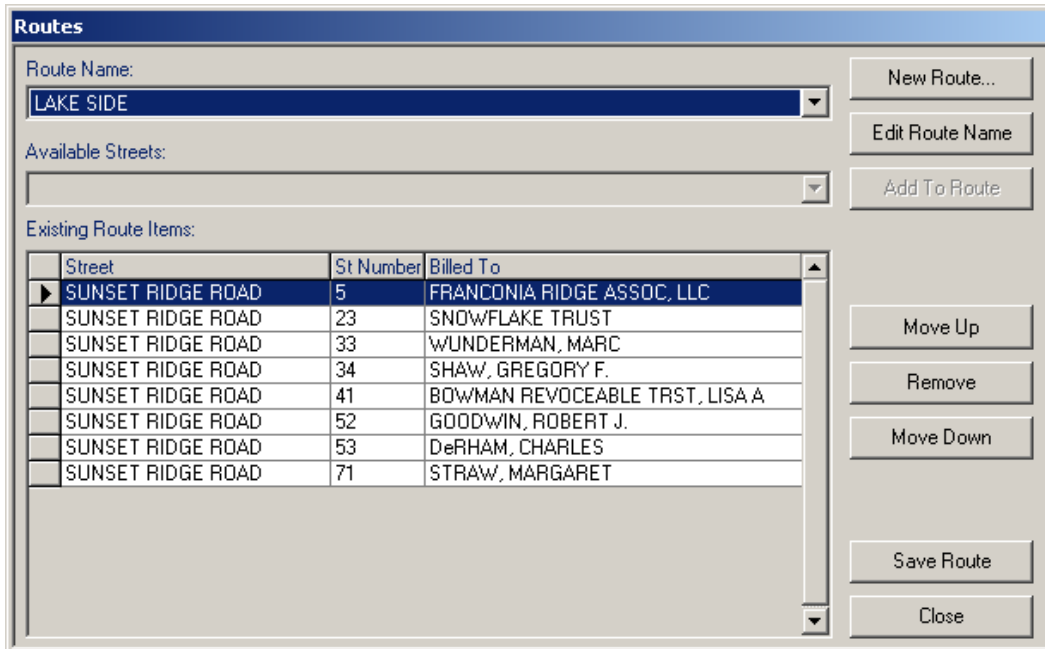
Routes

Route Name:
LAKE SIDE

New Route...
Edit Route Name

Available Streets:

Add To Route

Existing Route Items:

| Street | St Number | Billed To |
|---|---|---|
| SUNSET RIDGE ROAD | 5 | FRANCONIA RIDGE ASSOC, LLC |
| SUNSET RIDGE ROAD | 23 | SNOWFLAKE TRUST |
| SUNSET RIDGE ROAD | 33 | WUNDERMAN, MARC |
| SUNSET RIDGE ROAD | 34 | SHAW, GREGORY F. |
| SUNSET RIDGE ROAD | 41 | BOWMAN REVOCEABLE TRST, LISA A |
| SUNSET RIDGE ROAD | 52 | GOODWIN, ROBERT J. |
| SUNSET RIDGE ROAD | 53 | DeRHAM, CHARLES |
| SUNSET RIDGE ROAD | 71 | STRAW, MARGARET |

Move Up
Remove
Move Down

Save Route
Close